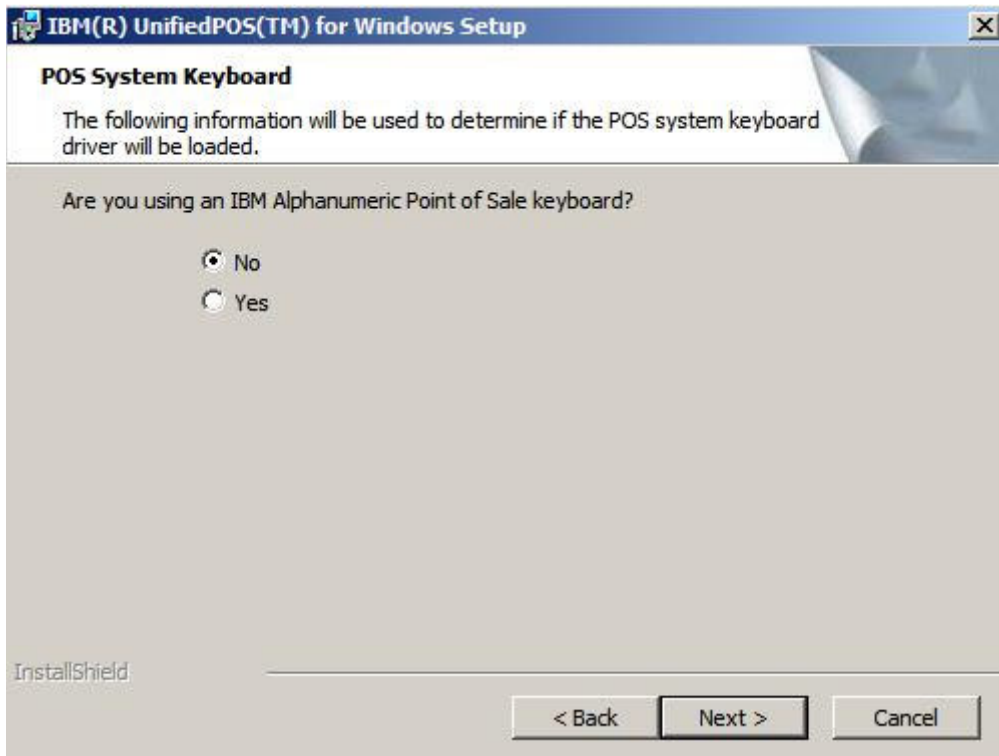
IBM(R) UnifiedPOS(TM) for Windows Setup

POS System Keyboard

The following information will be used to determine if the POS system keyboard driver will be loaded.

Are you using an IBM Alphanumeric Point of Sale keyboard?

No

Yes

InstallShield

< Back

Next >

Cancel